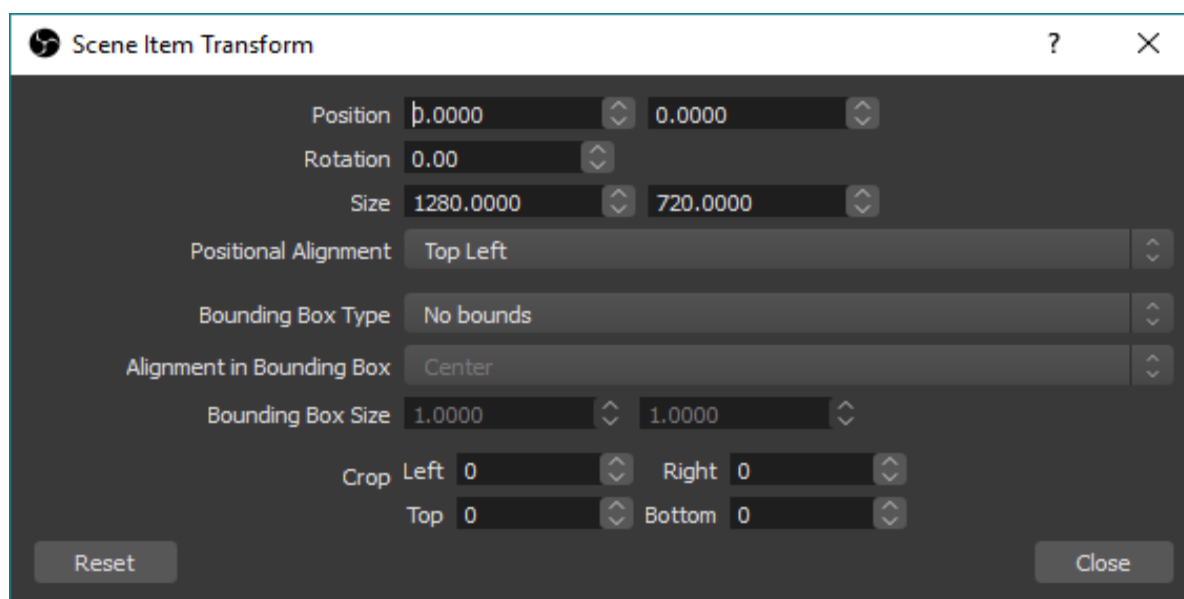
Scene Item Transform

?

Position 0.0000 0.0000

Rotation 0.00

Size 1280.0000 720.0000

Positional Alignment Top Left

Bounding Box Type No bounds

Alignment in Bounding Box Center

Bounding Box Size 1.0000 1.0000

Crop Left 0 Right 0

Top 0 Bottom 0

Reset

Close